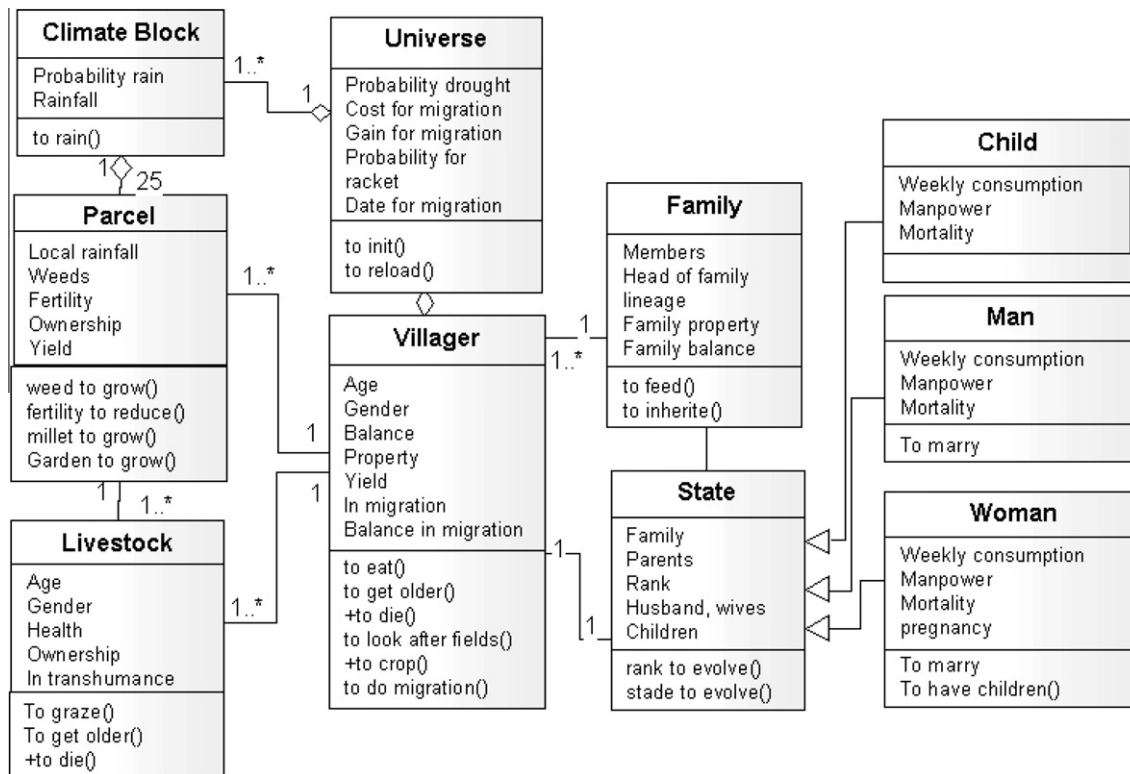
Climate Block
Probability rain
Rainfall
to rain()

1..*
1

Universe
Probability drought
Cost for migration
Gain for migration
Probability for racket
Date for migration
to init()
to reload()

1
25

Parcel
Local rainfall
Weeds
Fertility
Ownership
Yield
weed to grow()
fertility to reduce()
millet to grow()
Garden to grow()

1..*
1
1

1
1..*

Livestock
Age
Gender
Health
Ownership
In transhumance
To graze()
To get older()
+to die()

1..*

Villager
Age
Gender
Balance
Property
Yield
In migration
Balance in migration
to eat()
to get older()
+to die()
to look after fields()
+to crop()
to do migration()

1
1..*

1
1

Family
Members
Head of family
lineage
Family property
Family balance
to feed()
to inherite()

State
Family
Parents
Rank
Husband, wives
Children
rank to evolve()
stade to evolve()

Child
Weekly consumption
Manpower
Mortality

Man
Weekly consumption
Manpower
Mortality
To marry

Woman
Weekly consumption
Manpower
Mortality
pregnancy
To marry
To have children()